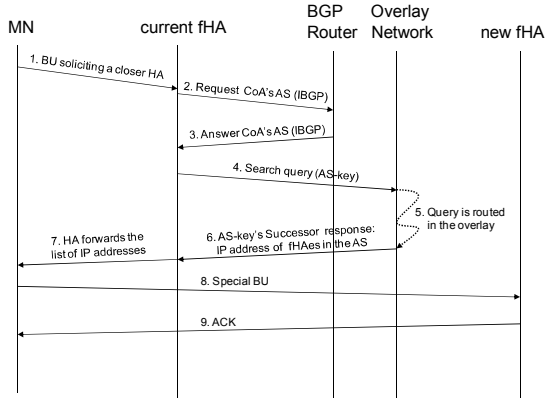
MN

current fHA

BGP Router

Overlay Network

new fHA

1. BU soliciting a closer HA

2. Request CoA's AS (IBGP)

3. Answer CoA's AS (IBGP)

4. Search query (AS-key)

5. Query is routed in the overlay

6. AS-key's Successor response: IP address of fHAes in the AS

7. HA forwards the list of IP addresses

8. Special BU

9. ACK